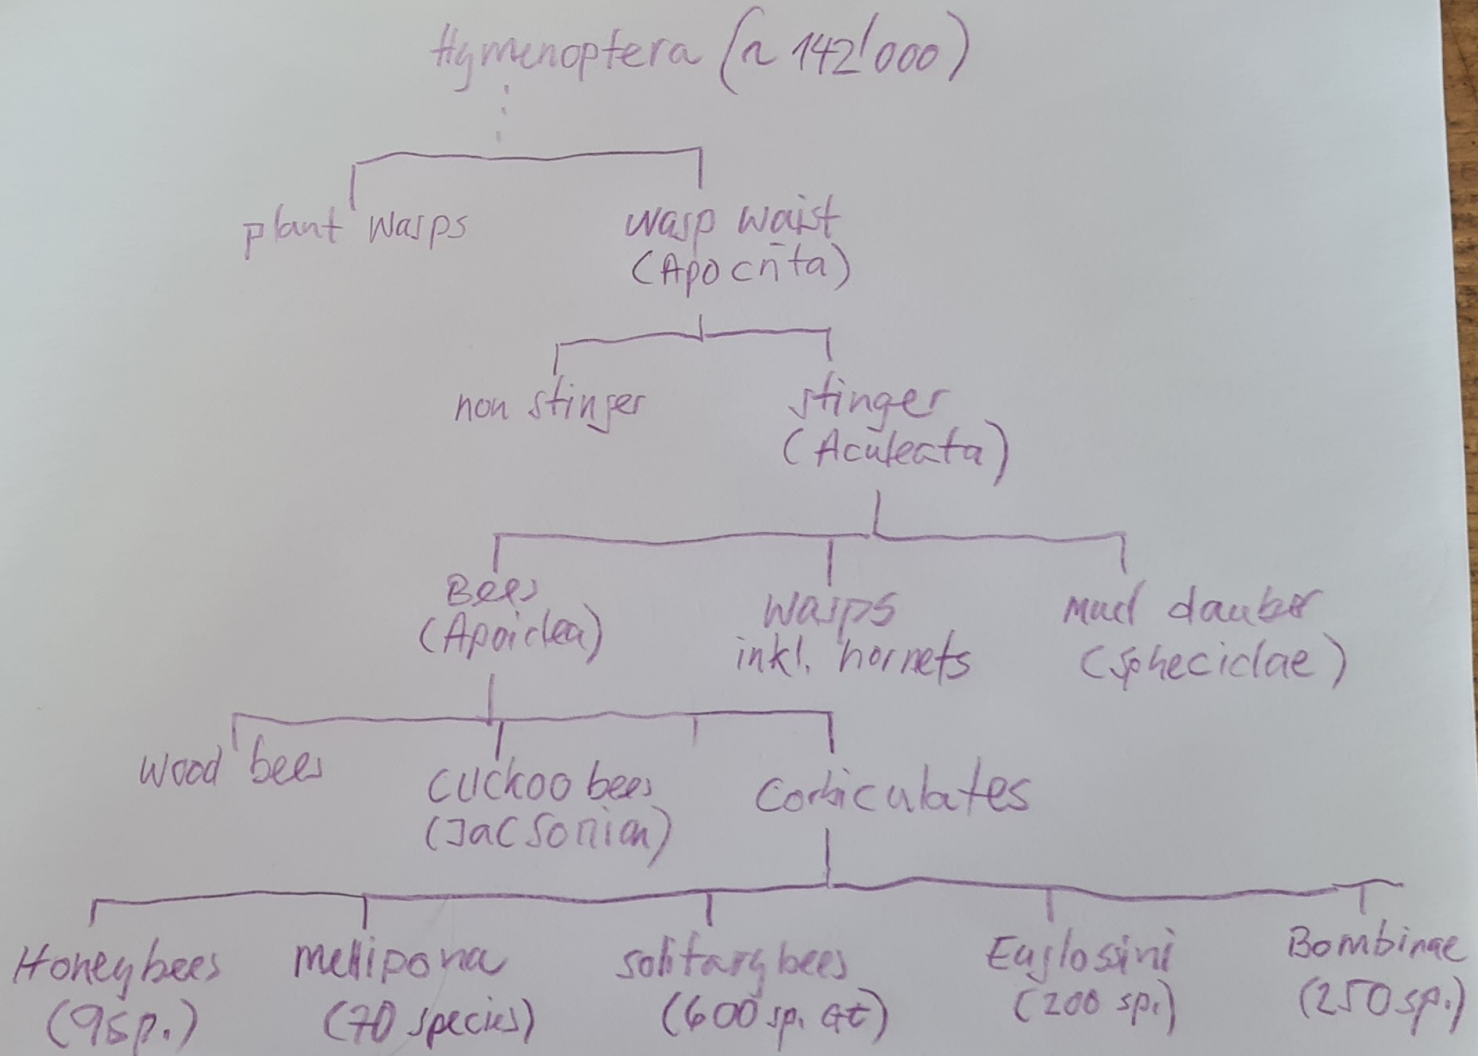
Hymenoptera (~ 142'000)

plant wasps

wasp waist (Apocrita)

non stinger

stinger (Aculeata)

Bees (Apoidea)

Wasps inkl. hornets

Mud dauber (Sphecidae)

wood bees

cuckoo bees (Jacsonian)

Corbiculates

Honeybees (9 sp.)

mellipona (70 species)

solitary bees (600 sp. Gt)

Euglossini (200 sp.)

Bombinae (250 sp.)